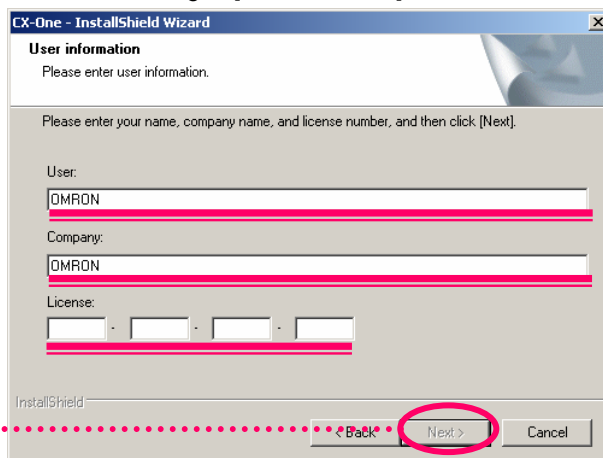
CX-One - InstallShield Wizard

User information
Please enter user information.

Please enter your name, company name, and license number, and then click [Next].

User:
OMRON

Company:
OMRON

License:
- - -

InstallShield

< Back
Next >
Cancel